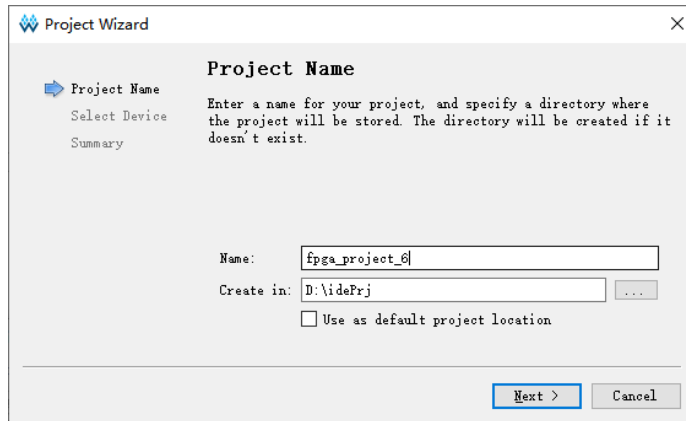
Project Wizard

×

Project Name
Select Device
Summary

Project Name

Enter a name for your project, and specify a directory where the project will be stored. The directory will be created if it doesn't exist.

Name: fpga_project_6

Create in: D:\idePrj ...

Use as default project location

Next >

Cancel